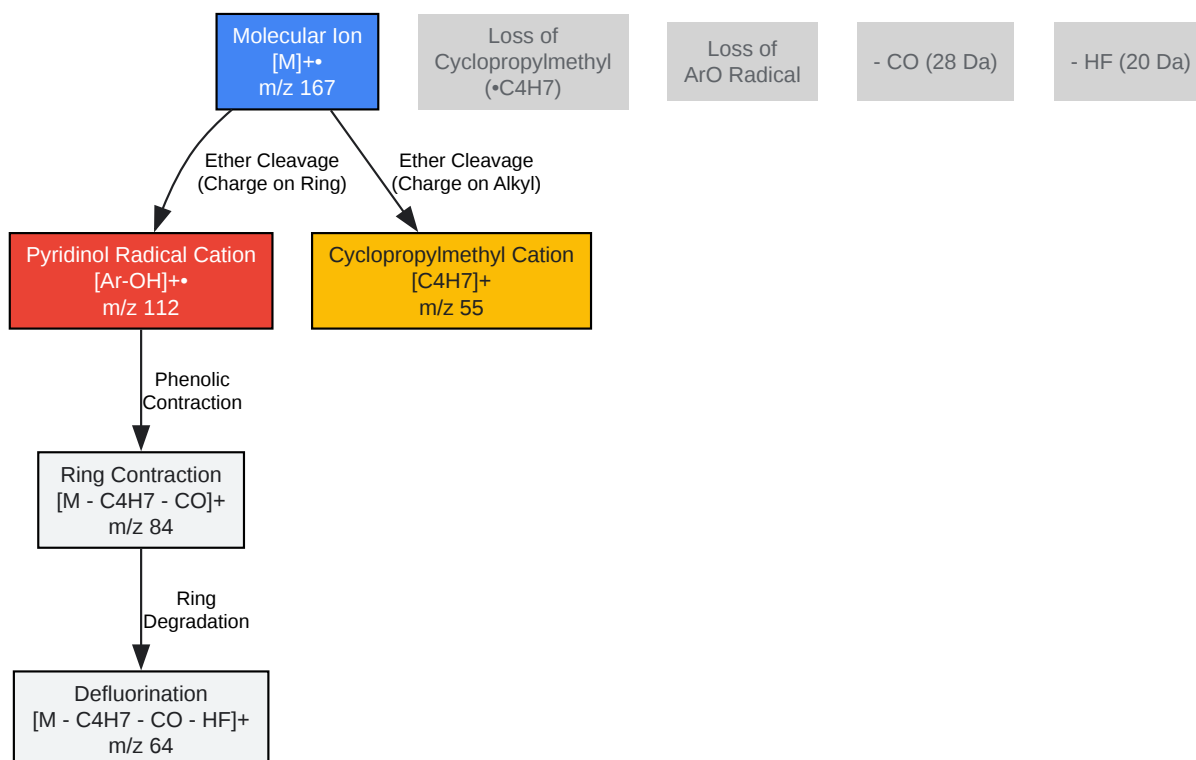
Molecular Ion
[M]+•
m/z 167

Loss of Cyclopropylmethyl (•C4H7)

Loss of ArO Radical

- CO (28 Da)

- HF (20 Da)

Ether Cleavage (Charge on Ring)

Ether Cleavage (Charge on Alkyl)

Pyridinol Radical Cation
[Ar-OH]+•
m/z 112

Cyclopropylmethyl Cation
[C4H7]+
m/z 55

Phenolic Contraction

Ring Contraction
[M - C4H7 - CO]+
m/z 84

Ring Degradation

Defluorination
[M - C4H7 - CO - HF]+
m/z 64